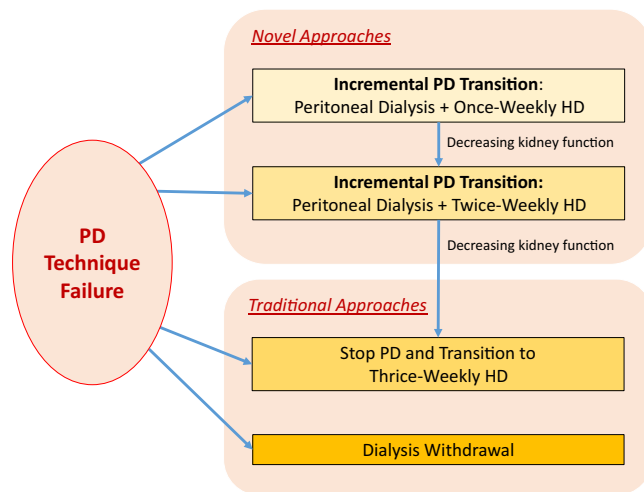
PD Technique Failure

Novel Approaches

Incremental PD Transition: Peritoneal Dialysis + Once-Weekly HD

Decreasing kidney function

Incremental PD Transition: Peritoneal Dialysis + Twice-Weekly HD

Decreasing kidney function

Traditional Approaches

Stop PD and Transition to Thrice-Weekly HD

Dialysis Withdrawal